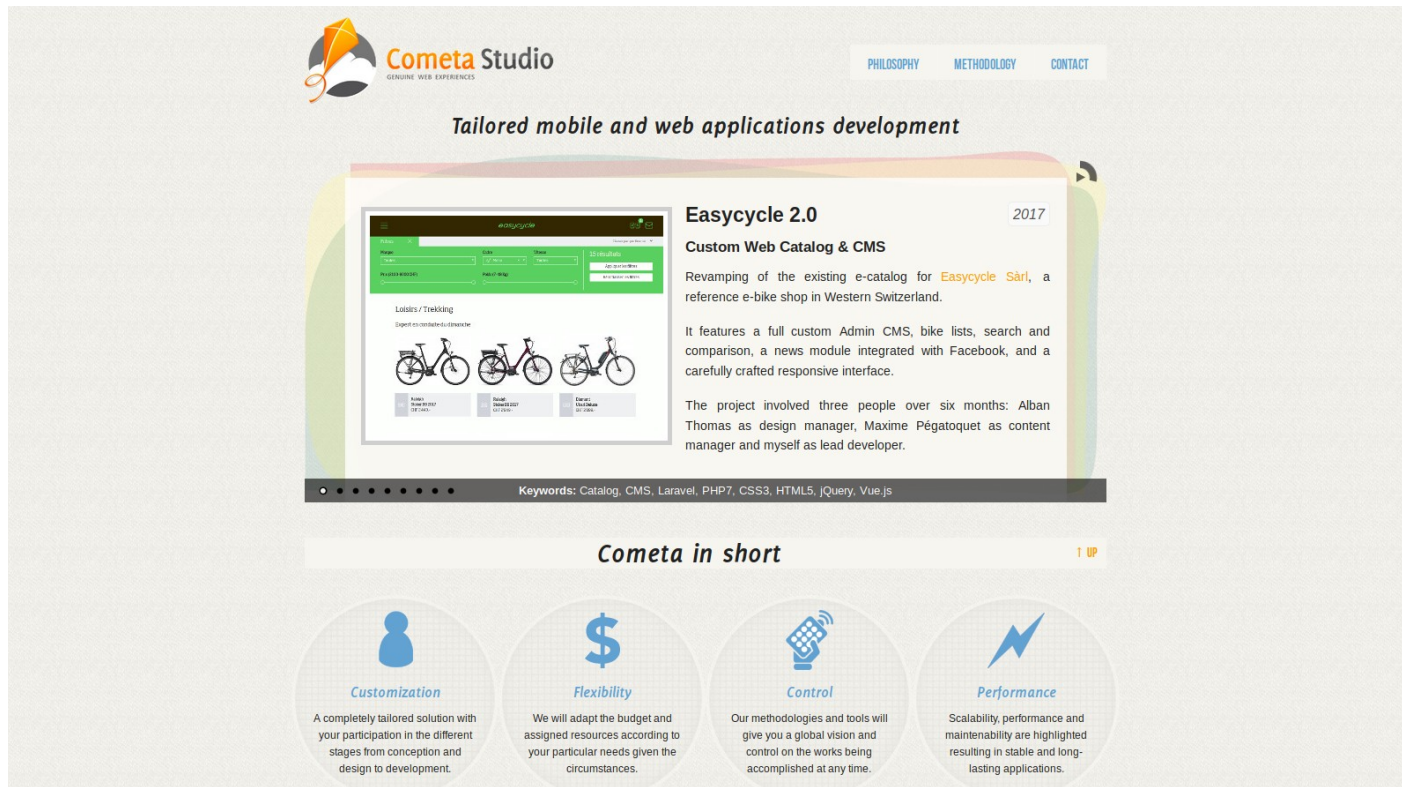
Cometa Studio
GENUINE WEB EXPERIENCES

PHILOSOPHY METHODOLOGY CONTACT

Tailored mobile and web applications development

easycycle

Loisirs / Trekking

Easycycle 2.0

2017

Custom Web Catalog & CMS

Revamping of the existing e-catalog for Easycycle Sàrl, a reference e-bike shop in Western Switzerland.

It features a full custom Admin CMS, bike lists, search and comparison, a news module integrated with Facebook, and a carefully crafted responsive interface.

The project involved three people over six months: Alban Thomas as design manager, Maxime Pégatoquet as content manager and myself as lead developer.

Keywords: Catalog, CMS, Laravel, PHP7, CSS3, HTML5, jQuery, Vue.js

Cometa in short

↑ UP

Customization

A completely tailored solution with your participation in the different stages from conception and design to development.

Flexibility

We will adapt the budget and assigned resources according to your particular needs given the circumstances.

Control

Our methodologies and tools will give you a global vision and control on the works being accomplished at any time.

Performance

Scalability, performance and maintenability are highlighted resulting in stable and long-lasting applications.